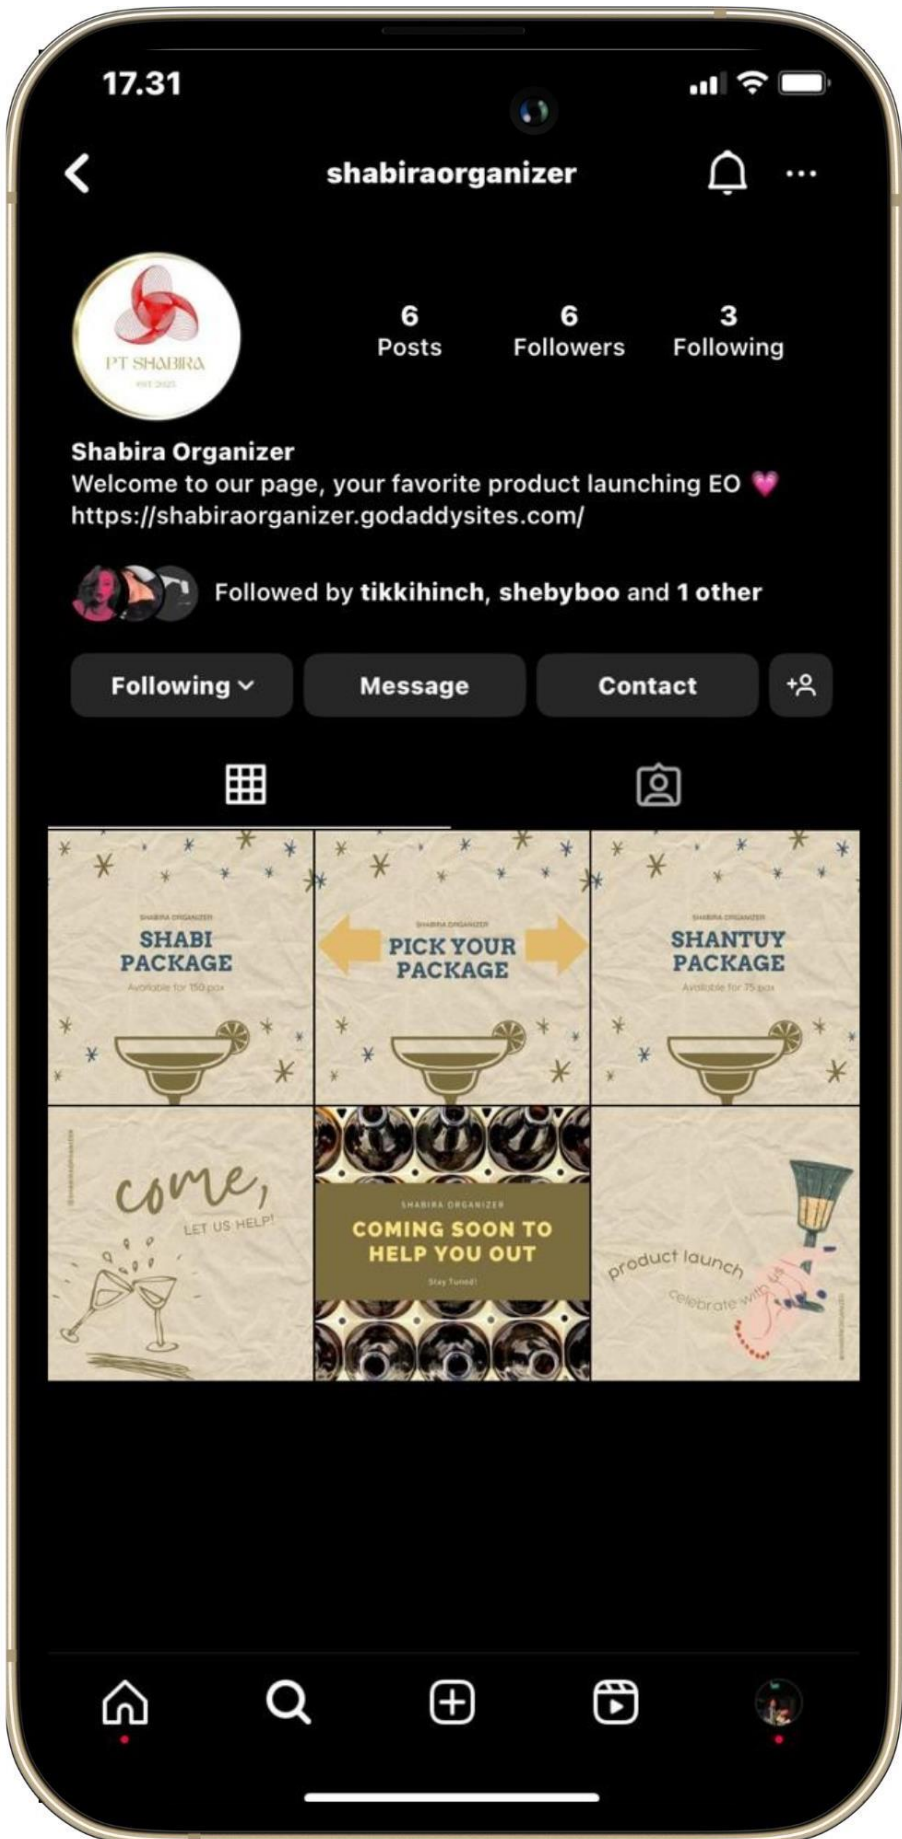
17.31

shabiraorganizer

PT SHABIRA
EST 2023

6
Posts

6
Followers

3
Following

Shabira Organizer
Welcome to our page, your favorite product launching EO 💗
https://shabiraorganizer.godaddysites.com/

Followed by tikkihinch, shebyboo and 1 other

Following

Message

Contact

SHABIRA ORGANIZER
SHABI PACKAGE
Available for 150 pax

SHABIRA ORGANIZER
PICK YOUR PACKAGE

SHABIRA ORGANIZER
SHANTUY PACKAGE
Available for 75 pax

come,
LET US HELP!

SHABIRA ORGANIZER
COMING SOON TO HELP YOU OUT
Stay Tuned!

product launch
celebrate with us